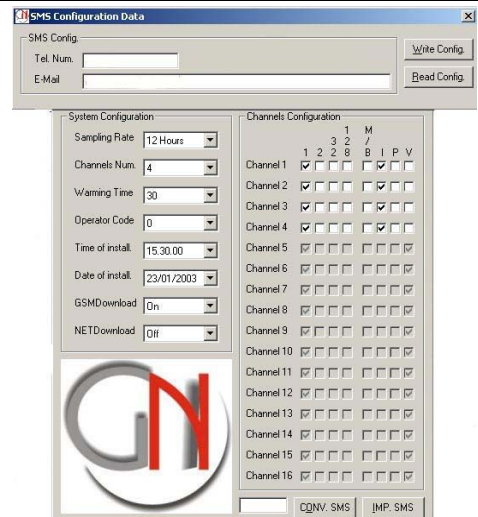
SMS Configuration Data

SMS Config.
Tel. Num.
E-Mail

Write Config.
Read Config.

System Configuration
Sampling Rate 12 Hours
Channels Num. 4
Warming Time 30
Operator Code 0
Time of install. 15.30.00
Date of install. 23/01/2003
GSMDownload On
NETDownload Off

Channels Configuration
1 2 3 2 1 2 8 M / B I P V
Channel 1
Channel 2
Channel 3
Channel 4
Channel 5
Channel 6
Channel 7
Channel 8
Channel 9
Channel 10
Channel 11
Channel 12
Channel 13
Channel 14
Channel 15
Channel 16

GN

CONV. SMS
IMP. SMS